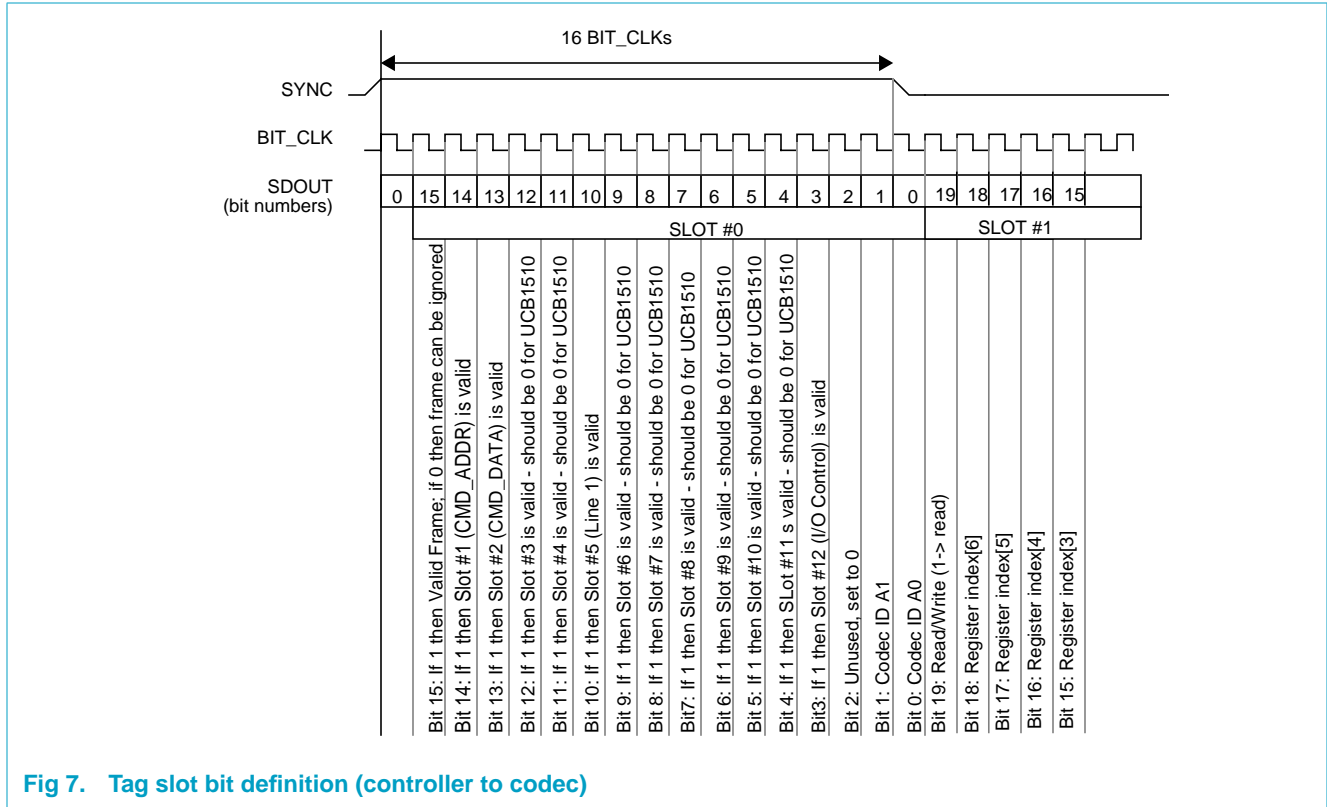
16 BIT_CLKs

SYNC

BIT_CLK

SDOUT
(bit numbers)

| 0 | 15 | 14 | 13 | 12 | 11 | 10 | 9 | 8 | 7 | 6 | 5 | 4 | 3 | 2 | 1 | 0 | 19 | 18 | 17 | 16 | 15 |

SLOT #0

SLOT #1

Bit 15: If 1 then Valid Frame; if 0 then frame can be ignored

Bit 14: If 1 then Slot #1 (CMD_ADDR) is valid

Bit 13: If 1 then Slot #2 (CMD_DATA) is valid

Bit 12: If 1 then Slot #3 is valid - should be 0 for UCB1510

Bit 11: If 1 then Slot #4 is valid - should be 0 for UCB1510

Bit 10: If 1 then Slot #5 (Line 1) is valid

Bit 9: If 1 then Slot #6 is valid - should be 0 for UCB1510

Bit 8: If 1 then Slot #7 is valid - should be 0 for UCB1510

Bit7: If 1 then Slot #8 is valid - should be 0 for UCB1510

Bit 6: If 1 then Slot #9 is valid - should be 0 for UCB1510

Bit 5: If 1 then Slot #10 is valid - should be 0 for UCB1510

Bit 4: If 1 then SLot #11 s valid - should be 0 for UCB1510

Bit3: If 1 then Slot #12 (I/O Control) is valid

Bit 2: Unused, set to 0

Bit 1: Codec ID A1

Bit 0: Codec ID A0

Bit 19: Read/Write (1-> read)

Bit 18: Register index[6]

Bit 17: Register index[5]

Bit 16: Register index[4]

Bit 15: Register index[3]

Fig 7. Tag slot bit definition (controller to codec)